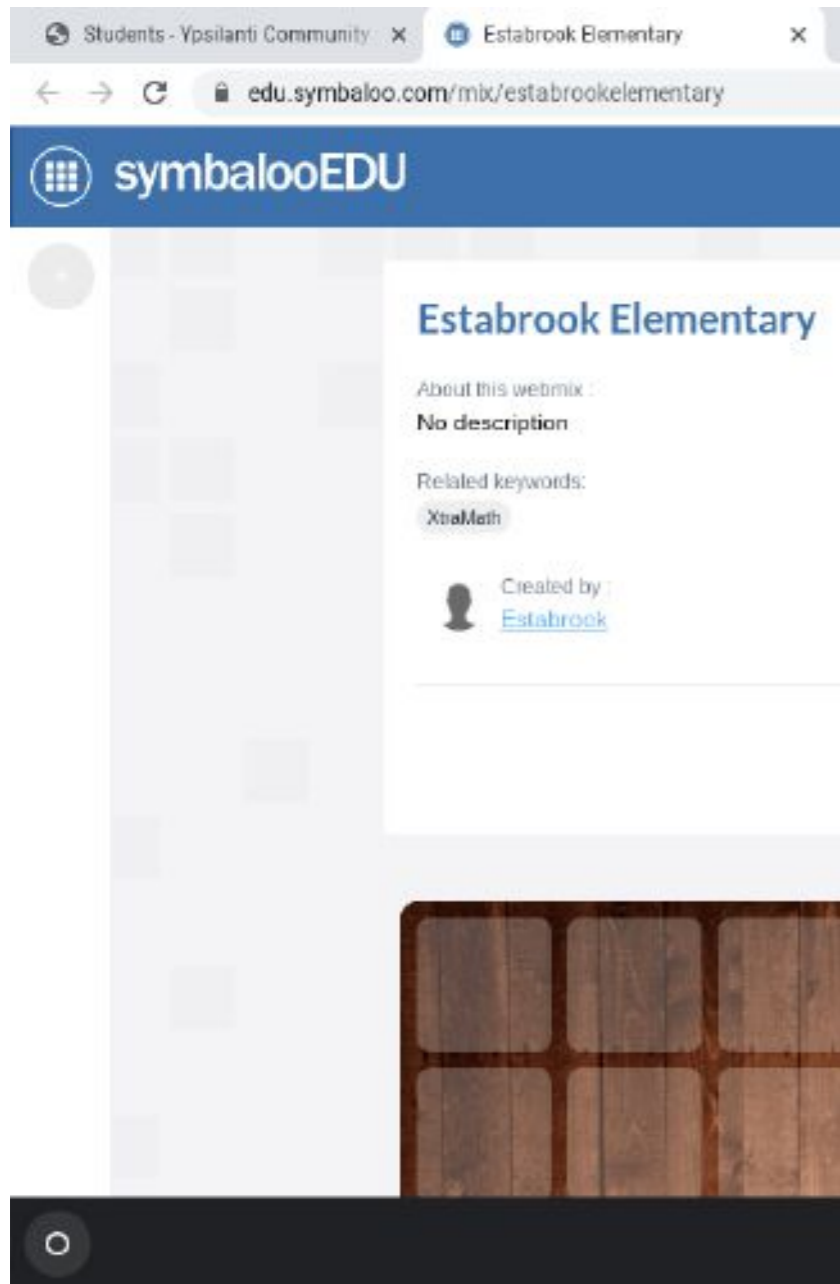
Students - Ypsilanti Community ×
Estabrook Elementary ×
edu.symbaloo.com/mix/estabrookelementary

symbalooEDU

Estabrook Elementary

About this webmix :
No description

Related keywords:
XtraMath

Created by :
Estabrook